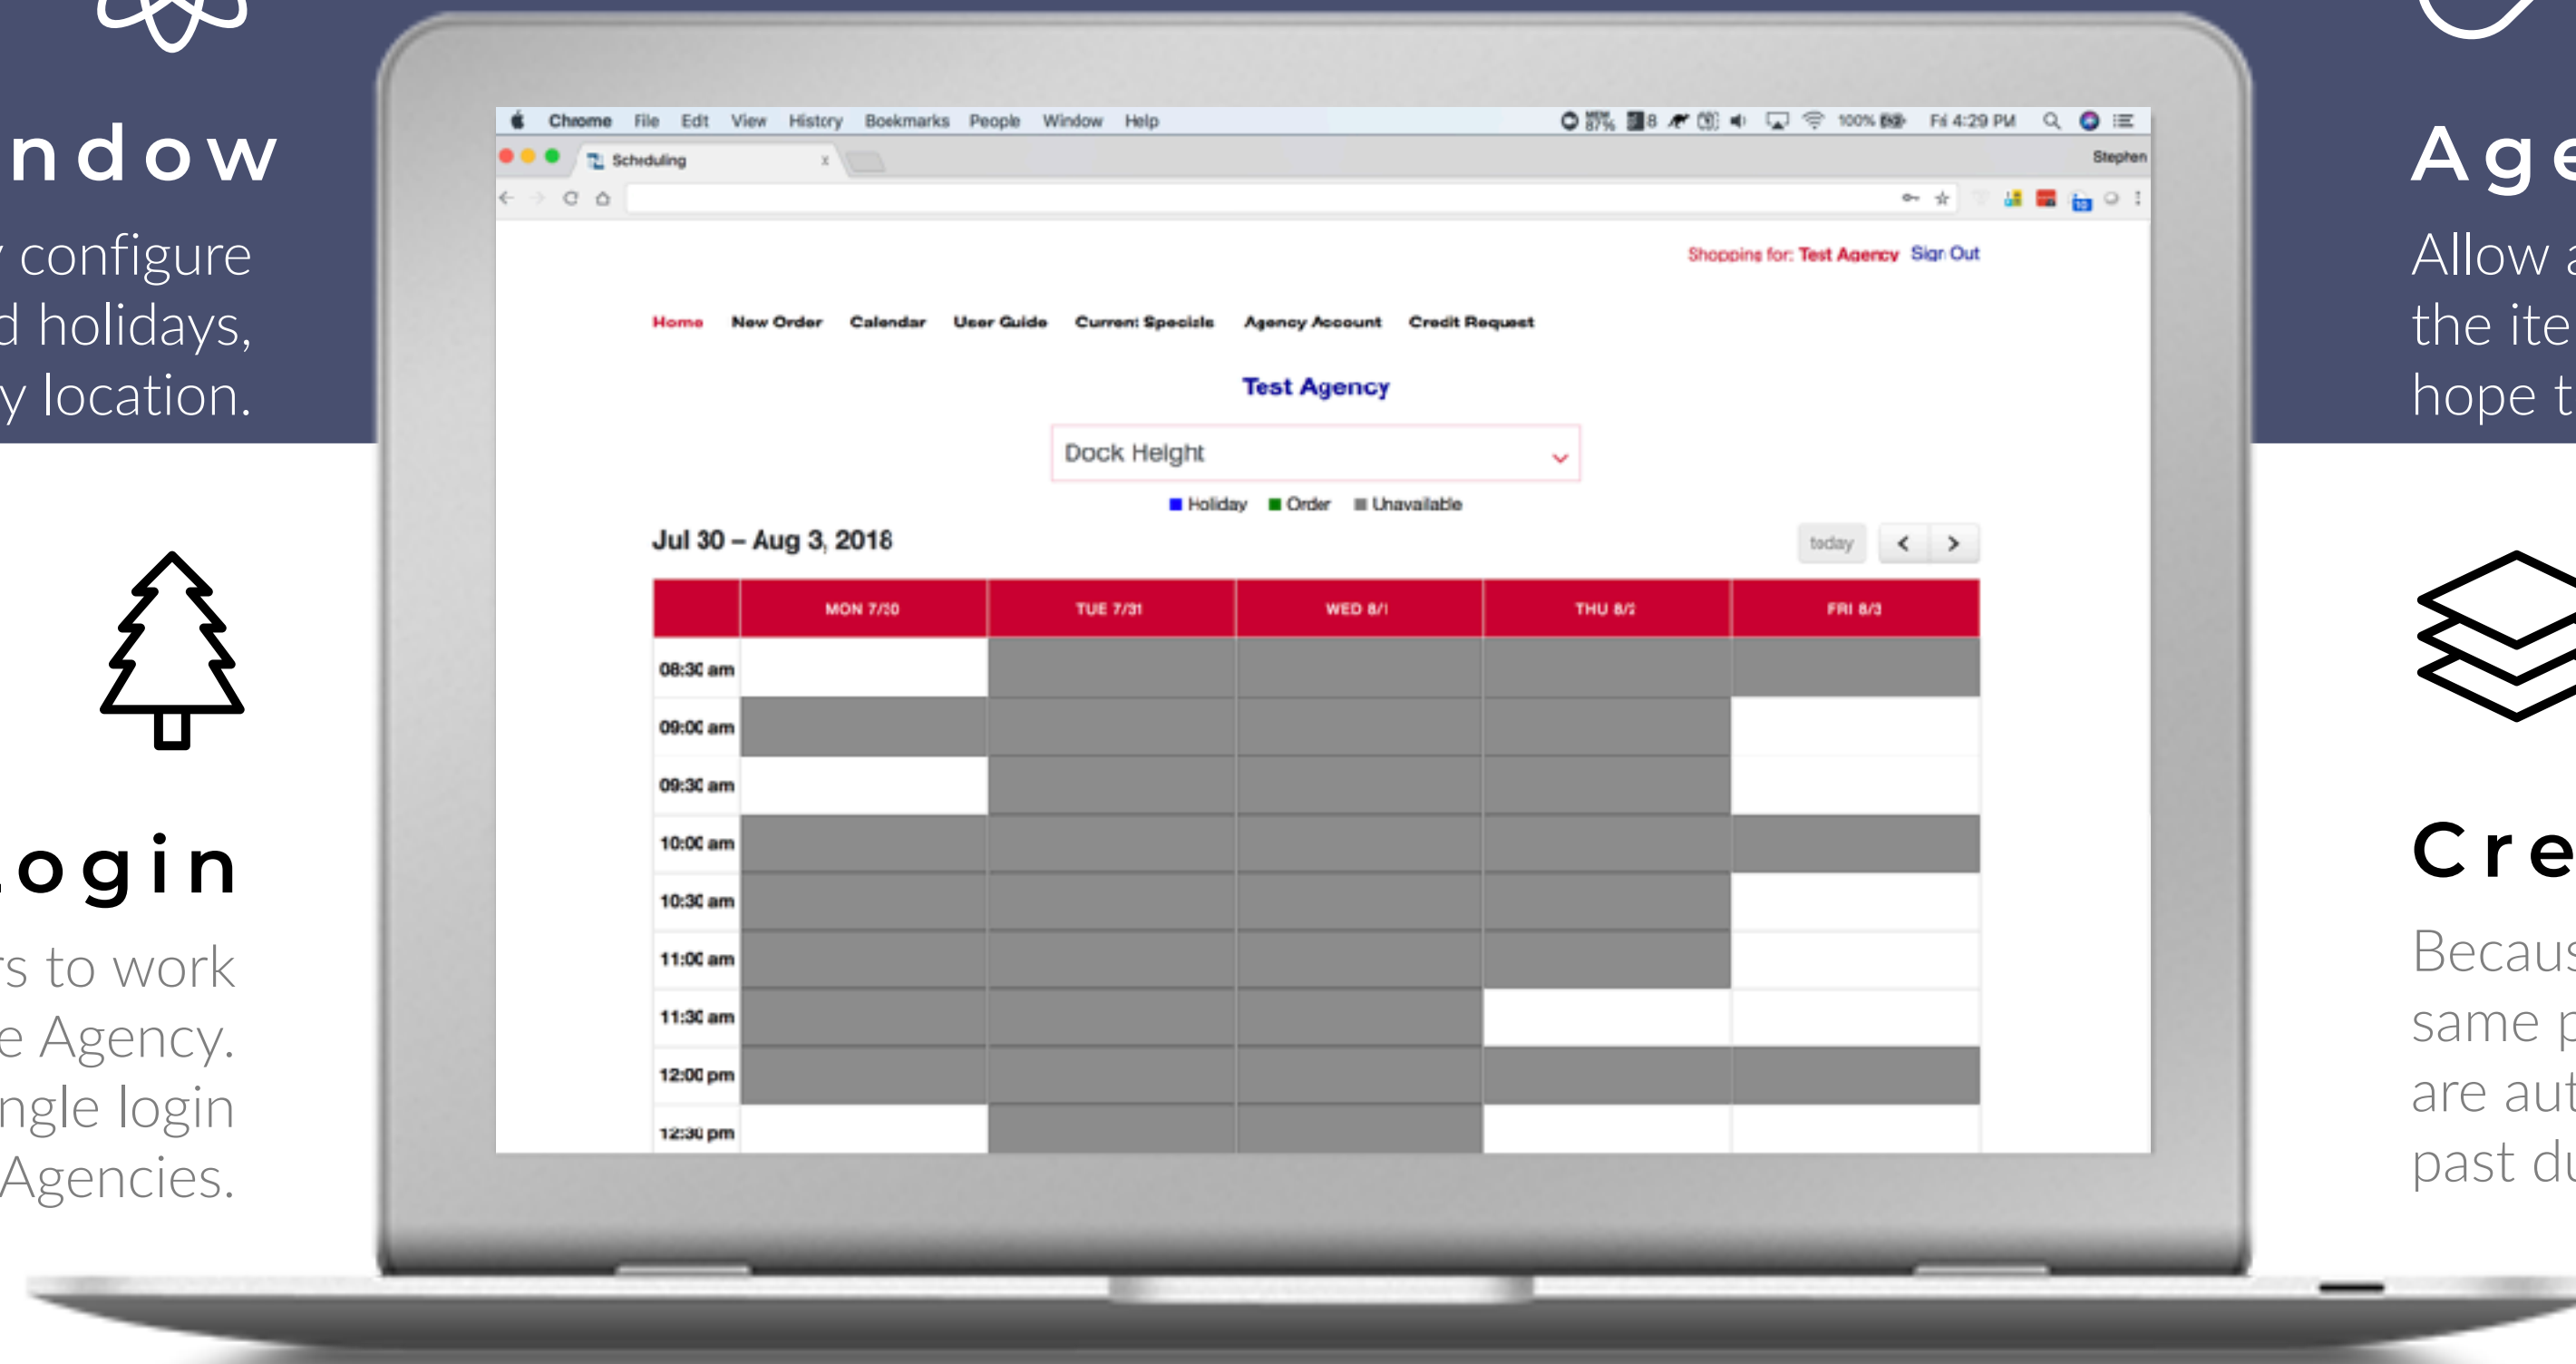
ndow

configure
d holidays,
y location.

ogin

s to work
e Agency.
ngle login
Agencies.

Chrome File Edit View History Bookmarks People Window Help

100% Fri 4:29 PM

Scheduling

Stephen

Shopping for: Test Agency Sign Out

Home New Order Calendar User Guide Current Specials Agency Account Credit Request

Test Agency

Dock Height

Holiday Order Unavailable

Jul 30 – Aug 3, 2018

today < >

| | MON 7/30 | TUE 7/31 | WED 8/1 | THU 8/2 | FRI 8/3 |
|---|---|---|---|---|---|
| 08:30 am | | | | | |
| 09:00 am | | | | | |
| 09:30 am | | | | | |
| 10:00 am | | | | | |
| 10:30 am | | | | | |
| 11:00 am | | | | | |
| 11:30 am | | | | | |
| 12:00 pm | | | | | |
| 12:30 pm | | | | | |

Age

Allow a
the ite
hope t

Cre

Becaus
same p
are aut
past du